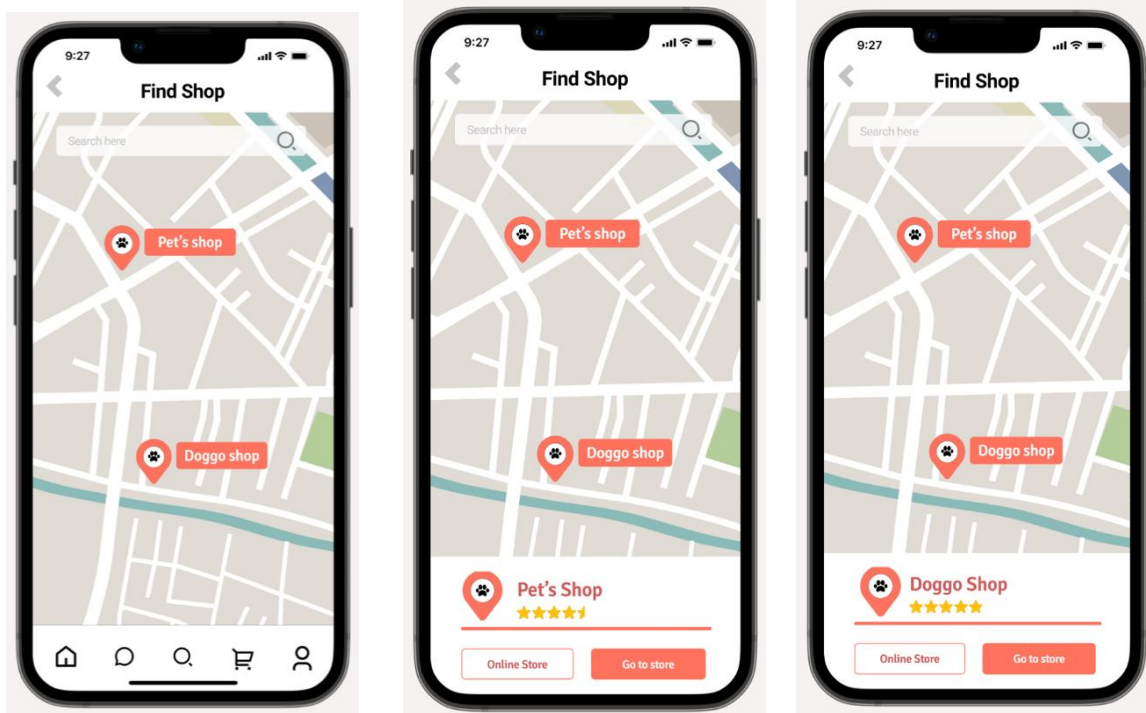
9:27

Find Shop

Search here

Pet's shop

Doggo shop

9:27

Find Shop

Search here

Pet's shop

Doggo shop

Pet's Shop

Online Store

Go to store

9:27

Find Shop

Search here

Pet's shop

Doggo shop

Doggo Shop

Online Store

Go to store